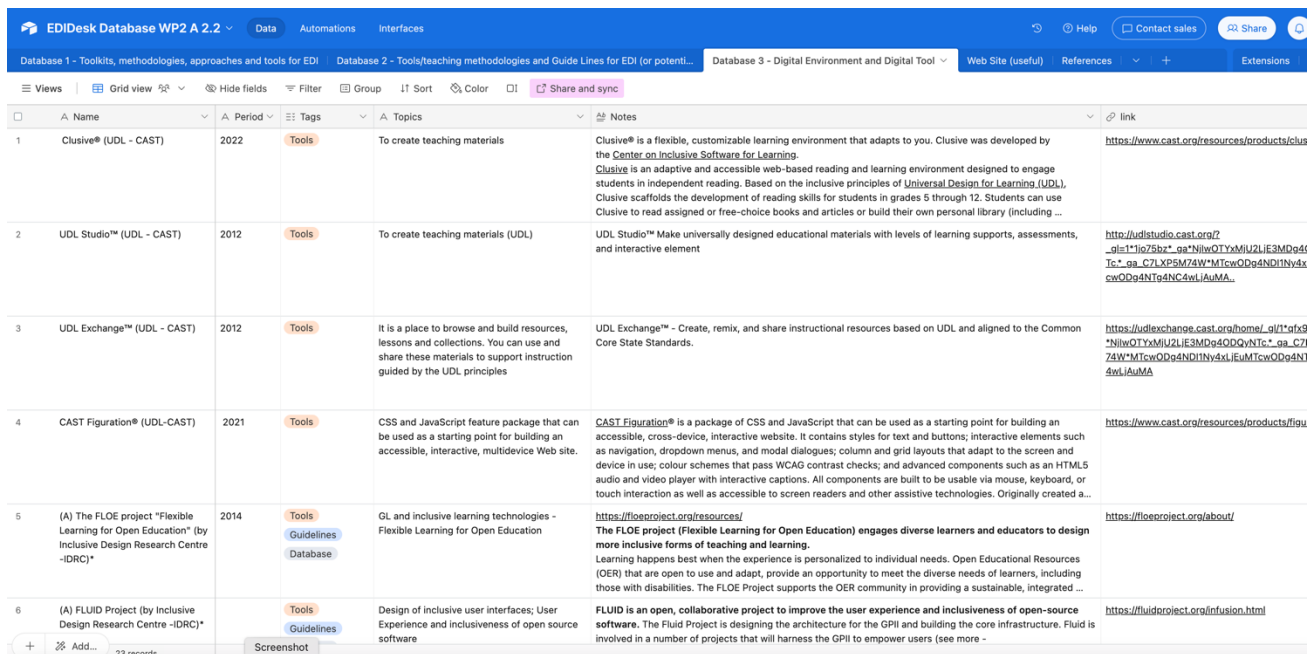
EDIDesk Database WP2 A 2.2 Data Automations Interfaces Help Contact sales Share

Database 1 - Toolkits, methodologies, approaches and tools for EDI | Database 2 - Tools/teaching methodologies and Guide Lines for EDI (or potenti... | Database 3 - Digital Environment and Digital Tool | Web Site (useful) | References | + | Extensions

Views | Grid view | Hide fields | Filter | Group | Sort | Color | Share and sync

| | Name | Period | Tags | Topics | Notes | link |
|---|---|---|---|---|---|---|
| 1 | Clusive® (UDL - CAST) | 2022 | Tools | To create teaching materials | Clusive® is a flexible, customizable learning environment that adapts to you. Clusive was developed by the Center on Inclusive Software for Learning. Clusive is an adaptive and accessible web-based reading and learning environment designed to engage students in independent reading. Based on the inclusive principles of Universal Design for Learning (UDL), Clusive scaffolds the development of reading skills for students in grades 5 through 12. Students can use Clusive to read assigned or free-choice books and articles or build their own personal library (including ... | https://www.cast.org/resources/products/clus |
| 2 | UDL Studio™ (UDL - CAST) | 2012 | Tools | To create teaching materials (UDL) | UDL Studio™ Make universally designed educational materials with levels of learning supports, assessments, and interactive element | http://udlstudio.cast.org/?_gl=1*1jo75bz*_ga*NjIwOTYxMjU2LjE3MDg4 Tc*_ga_C7LXP5M74W*MTcwODg4NDI1Ny4x cwODg4NTg4NC4wLjAuMA.. |
| 3 | UDL Exchange™ (UDL - CAST) | 2012 | Tools | It is a place to browse and build resources, lessons and collections. You can use and share these materials to support instruction guided by the UDL principles | UDL Exchange™ - Create, remix, and share instructional resources based on UDL and aligned to the Common Core State Standards. | https://udlexchange.cast.org/home/_gl/1*gfx9 *NjIwOTYxMjU2LjE3MDg4ODQyNTc*_ga_C7 74W*MTcwODg4NDI1Ny4xLjEuMTcwODg4N 4wLjAuMA |
| 4 | CAST Figuration® (UDL-CAST) | 2021 | Tools | CSS and JavaScript feature package that can be used as a starting point for building an accessible, interactive, multidevice Web site. | CAST Figuration® is a package of CSS and JavaScript that can be used as a starting point for building an accessible, cross-device, interactive website. It contains styles for text and buttons; interactive elements such as navigation, dropdown menus, and modal dialogues; column and grid layouts that adapt to the screen and device in use; colour schemes that pass WCAG contrast checks; and advanced components such as an HTML5 audio and video player with interactive captions. All components are built to be usable via mouse, keyboard, or touch interaction as well as accessible to screen readers and other assistive technologies. Originally created a... | https://www.cast.org/resources/products/figu |
| 5 | (A) The FLOE project "Flexible Learning for Open Education" (by Inclusive Design Research Centre -IDRC)* | 2014 | Tools Guidelines Database | GL and inclusive learning technologies - Flexible Learning for Open Education | https://floeproject.org/resources/ **The FLOE project (Flexible Learning for Open Education) engages diverse learners and educators to design more inclusive forms of teaching and learning.** Learning happens best when the experience is personalized to individual needs. Open Educational Resources (OER) that are open to use and adapt, provide an opportunity to meet the diverse needs of learners, including those with disabilities. The FLOE Project supports the OER community in providing a sustainable, integrated ... | https://floeproject.org/about/ |
| 6 | (A) FLUID Project (by Inclusive Design Research Centre -IDRC)* | | Tools Guidelines | Design of inclusive user interfaces; User Experience and inclusiveness of open source software | **FLUID is an open, collaborative project to improve the user experience and inclusiveness of open-source software.** The Fluid Project is designing the architecture for the GPII and building the core infrastructure. Fluid is involved in a number of projects that will harness the GPII to empower users (see more - | https://fluidproject.org/infusion.html |

+ Add... 23 records Screenshot